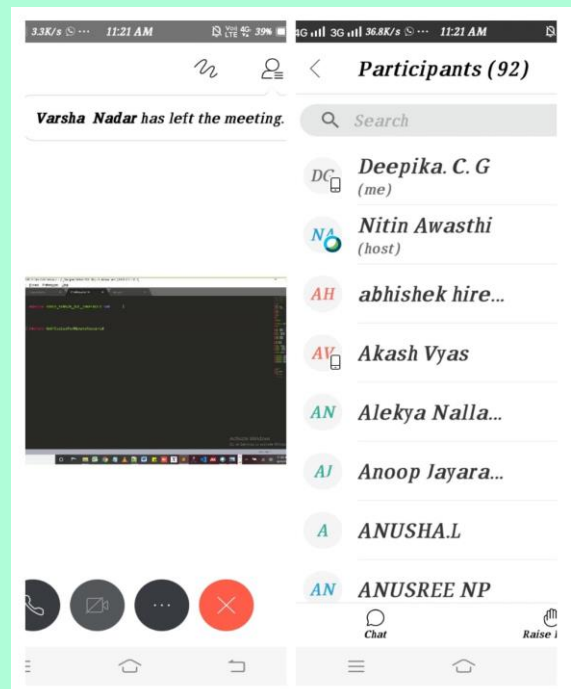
3.3K/s ⋯ 11:21 AM 39%

Varsha Nadar has left the meeting.

4G 3G 36.8K/s ⋯ 11:21 AM

Participants (92)

Search

DC Deepika. C. G (me)

NA Nitin Awasthi (host)

AH abhishek hire...

AV Akash Vyas

AN Alekya Nalla...

AJ Anoop Jayara...

A ANUSHA.L

AN ANUSREE NP

Chat

Raise